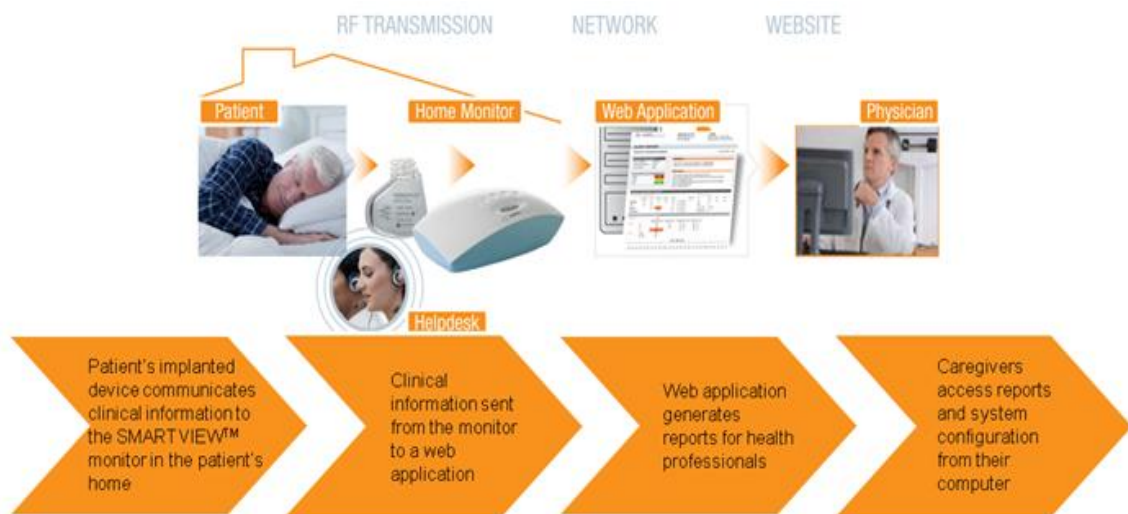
RF TRANSMISSION NETWORK WEBSITE

Patient

Home Monitor

Web Application

Physician

Helpdesk

Patient's implanted device communicates clinical information to the SMARTVIEW™ monitor in the patient's home

Clinical information sent from the monitor to a web application

Web application generates reports for health professionals

Caregivers access reports and system configuration from their computer